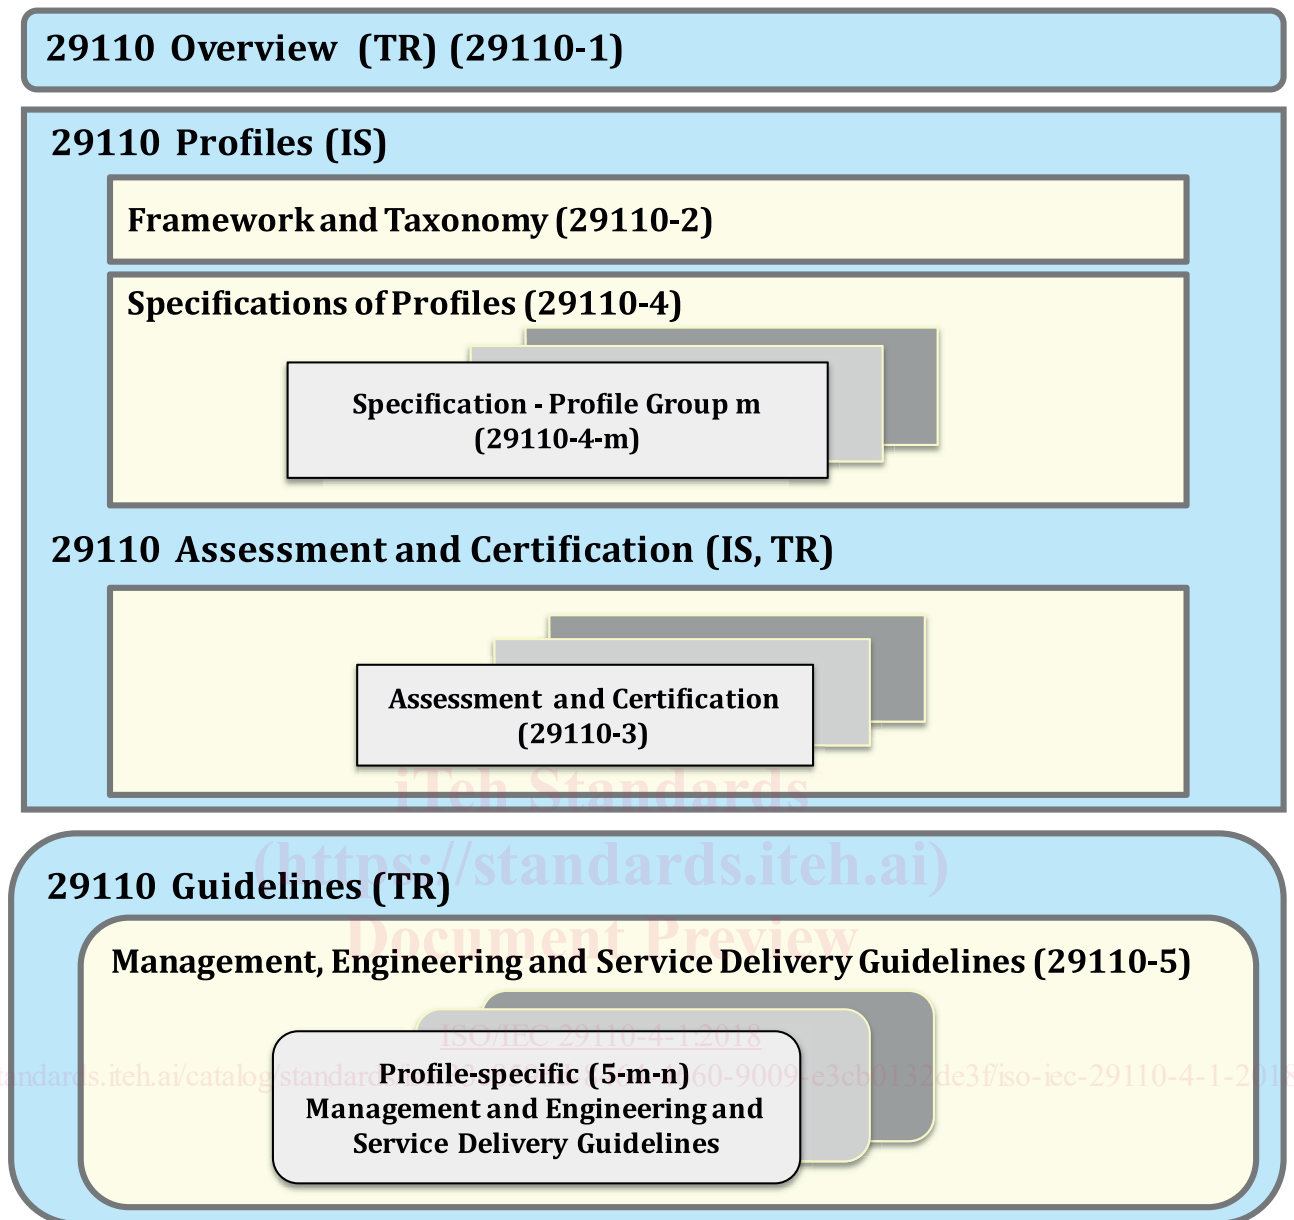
29110 Overview (TR) (29110-1)

29110 Profiles (IS)

Framework and Taxonomy (29110-2)

Specifications of Profiles (29110-4)

Specification - Profile Group m (29110-4-m)

29110 Assessment and Certification (IS, TR)

Assessment and Certification (29110-3)

iTeh Standards (https://standards.iteh.ai) Document Preview

29110 Guidelines (TR)

Management, Engineering and Service Delivery Guidelines (29110-5)

ISO/IEC 29110-4-1:2018

andards.iteh.ai/catalog/standard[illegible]60-9009-e3cb0132de3f/iso-iec-29110-4-1-2018

Profile-specific (5-m-n) Management and Engineering and Service Delivery Guidelines